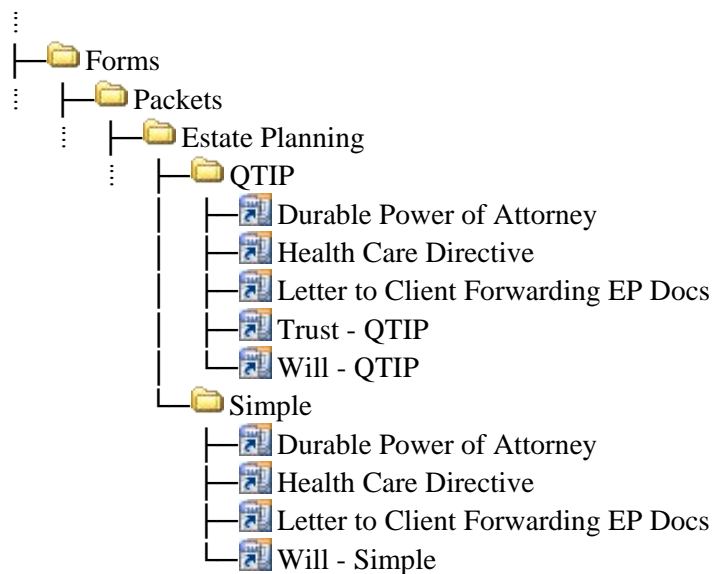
Forms
Packets
Estate Planning
QTIP
Durable Power of Attorney
Health Care Directive
Letter to Client Forwarding EP Docs
Trust - QTIP
Will - QTIP
Simple
Durable Power of Attorney
Health Care Directive
Letter to Client Forwarding EP Docs
Will - Simple